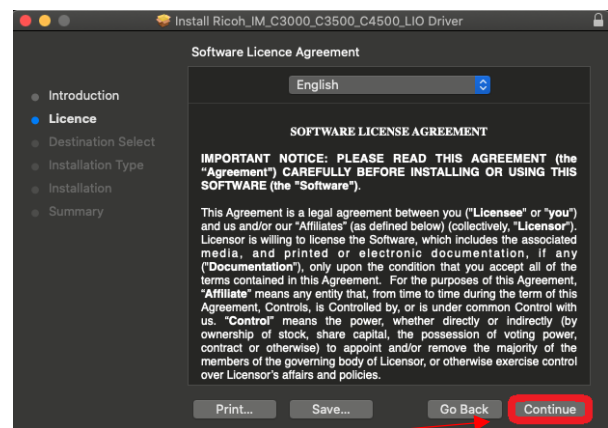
Install Ricoh_IM_C3000_C3500_C4500_LIO Driver

Software Licence Agreement

English

Introduction
Licence
Destination Select
Installation Type
Installation
Summary

SOFTWARE LICENSE AGREEMENT

IMPORTANT NOTICE: PLEASE READ THIS AGREEMENT (the "Agreement") CAREFULLY BEFORE INSTALLING OR USING THIS SOFTWARE (the "Software").

This Agreement is a legal agreement between you ("Licensee" or "you") and us and/or our "Affiliates" (as defined below) (collectively, "Licensor"). Licensor is willing to license the Software, which includes the associated media, and printed or electronic documentation, if any ("Documentation"), only upon the condition that you accept all of the terms contained in this Agreement. For the purposes of this Agreement, "Affiliate" means any entity that, from time to time during the term of this Agreement, Controls, is Controlled by, or is under common Control with us. "Control" means the power, whether directly or indirectly (by ownership of stock, share capital, the possession of voting power, contract or otherwise) to appoint and/or remove the majority of the members of the governing body of Licensor, or otherwise exercise control over Licensor's affairs and policies.

Print... Save... Go Back Continue